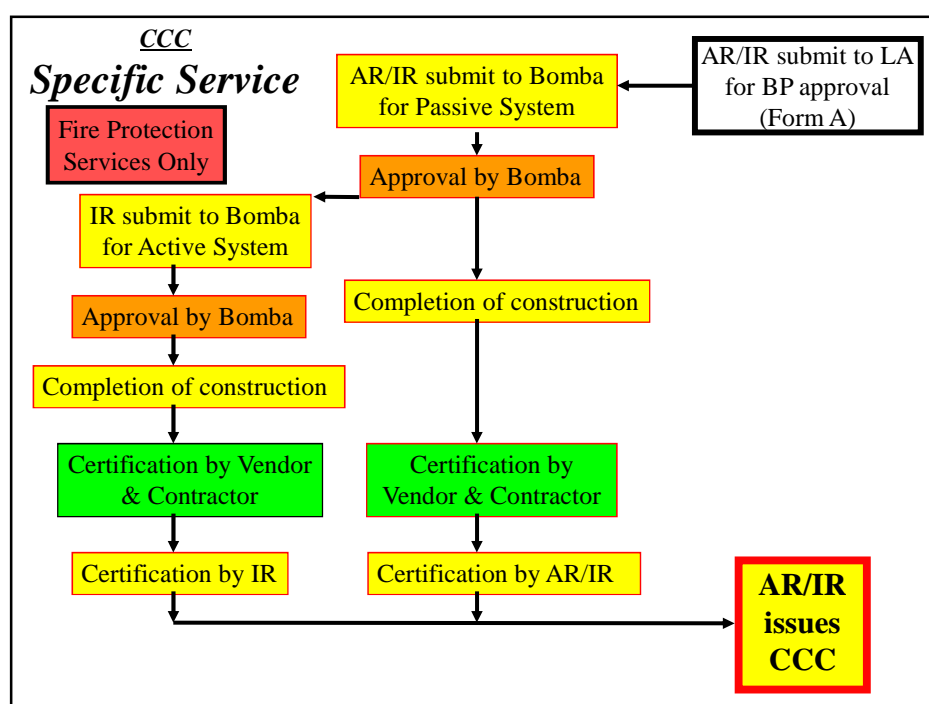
CCC
Specific Service

Fire Protection Services Only

AR/IR submit to Bomba for Passive System

AR/IR submit to LA for BP approval (Form A)

Approval by Bomba

IR submit to Bomba for Active System

Completion of construction

Approval by Bomba

Completion of construction

Certification by Vendor & Contractor

Certification by Vendor & Contractor

Certification by IR

Certification by AR/IR

AR/IR issues CCC